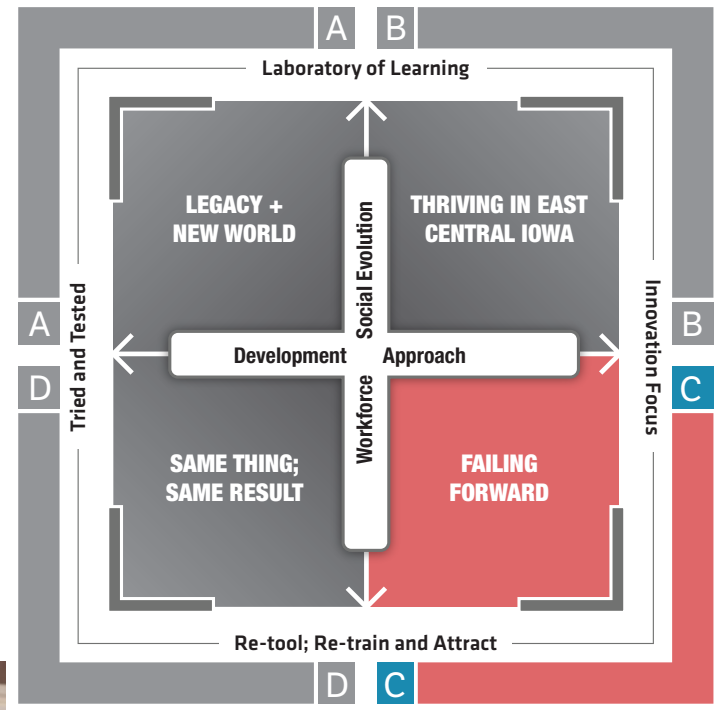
A B

Laboratory of Learning

LEGACY + NEW WORLD

Social Evolution

THRIVING IN EAST CENTRAL IOWA

A

Tried and Tested

Development Approach

Innovation Focus

B

D

C

Workforce

SAME THING; SAME RESULT

FAILING FORWARD

Re-tool; Re-train and Attract

D C